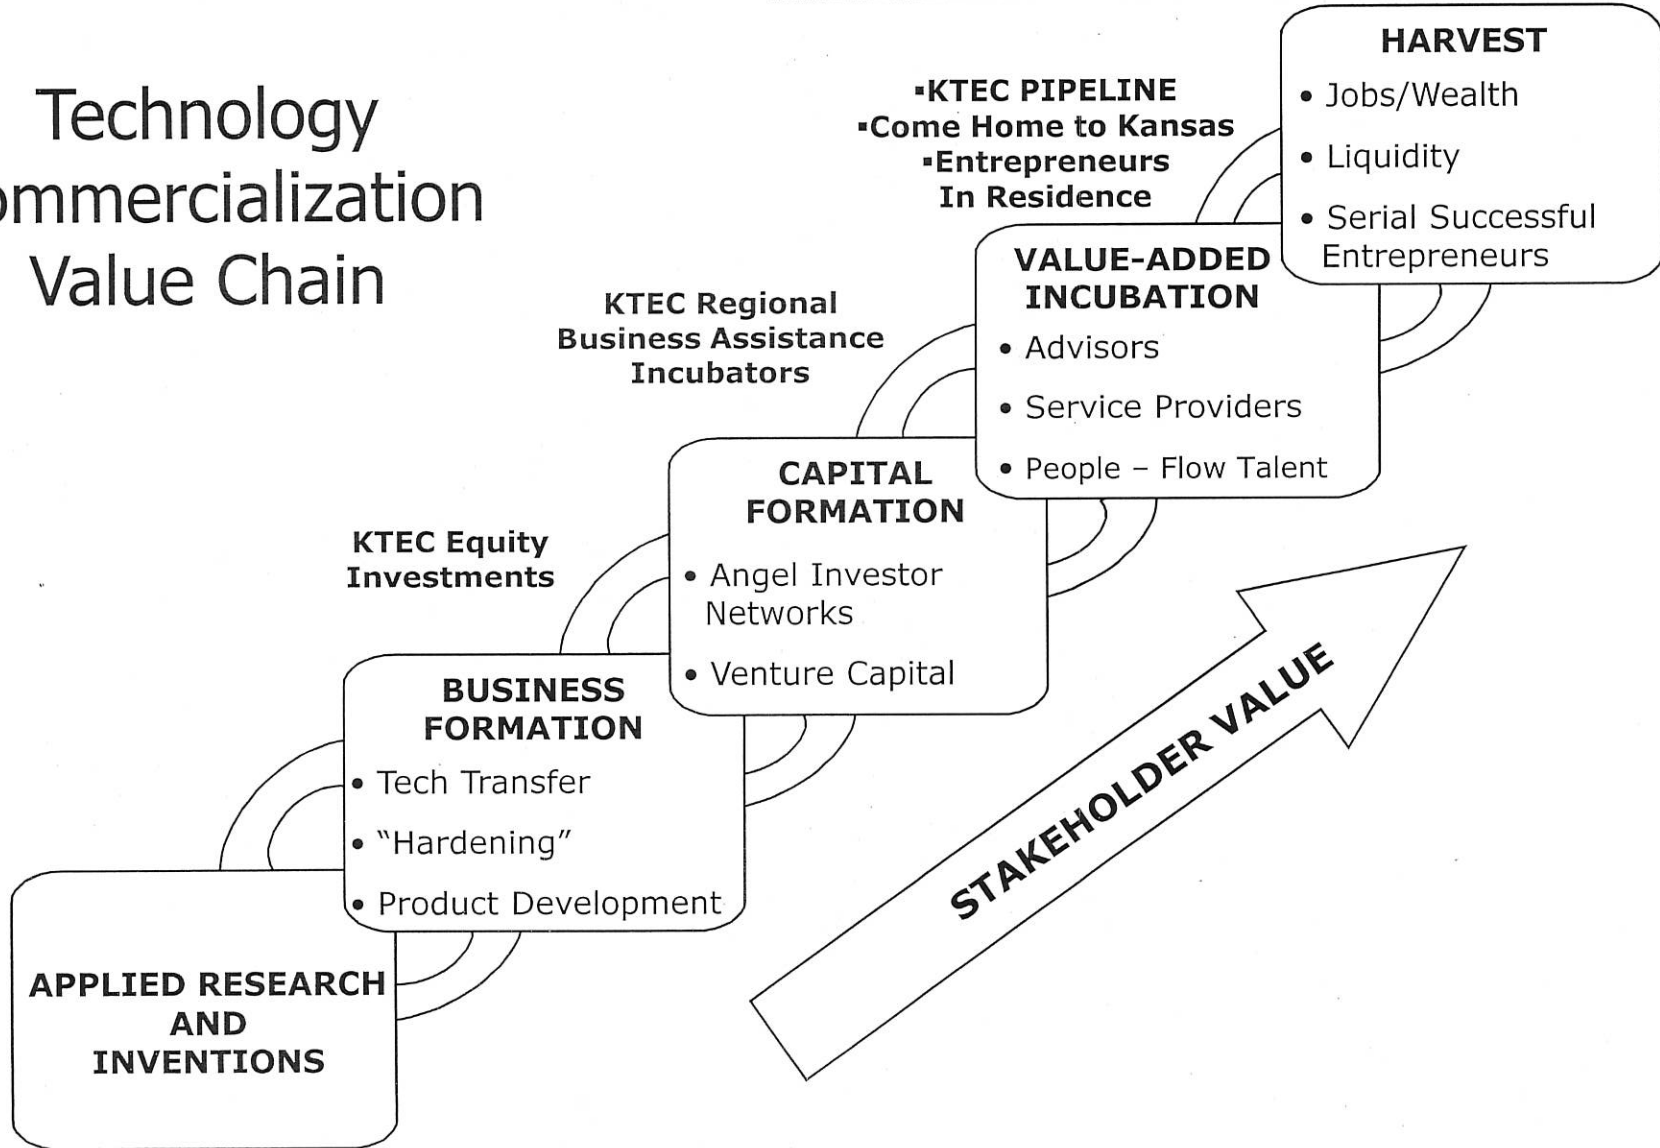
Technology
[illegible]ommercialization
Value Chain

HARVEST
• Jobs/Wealth
• Liquidity
• Serial Successful Entrepreneurs

▪KTEC PIPELINE
▪Come Home to Kansas
▪Entrepreneurs In Residence

VALUE-ADDED INCUBATION
• Advisors
• Service Providers
• People – Flow Talent

KTEC Regional Business Assistance Incubators

CAPITAL FORMATION
• Angel Investor Networks
• Venture Capital

KTEC Equity Investments

BUSINESS FORMATION
• Tech Transfer
• "Hardening"
• Product Development

APPLIED RESEARCH AND INVENTIONS

STAKEHOLDER VALUE